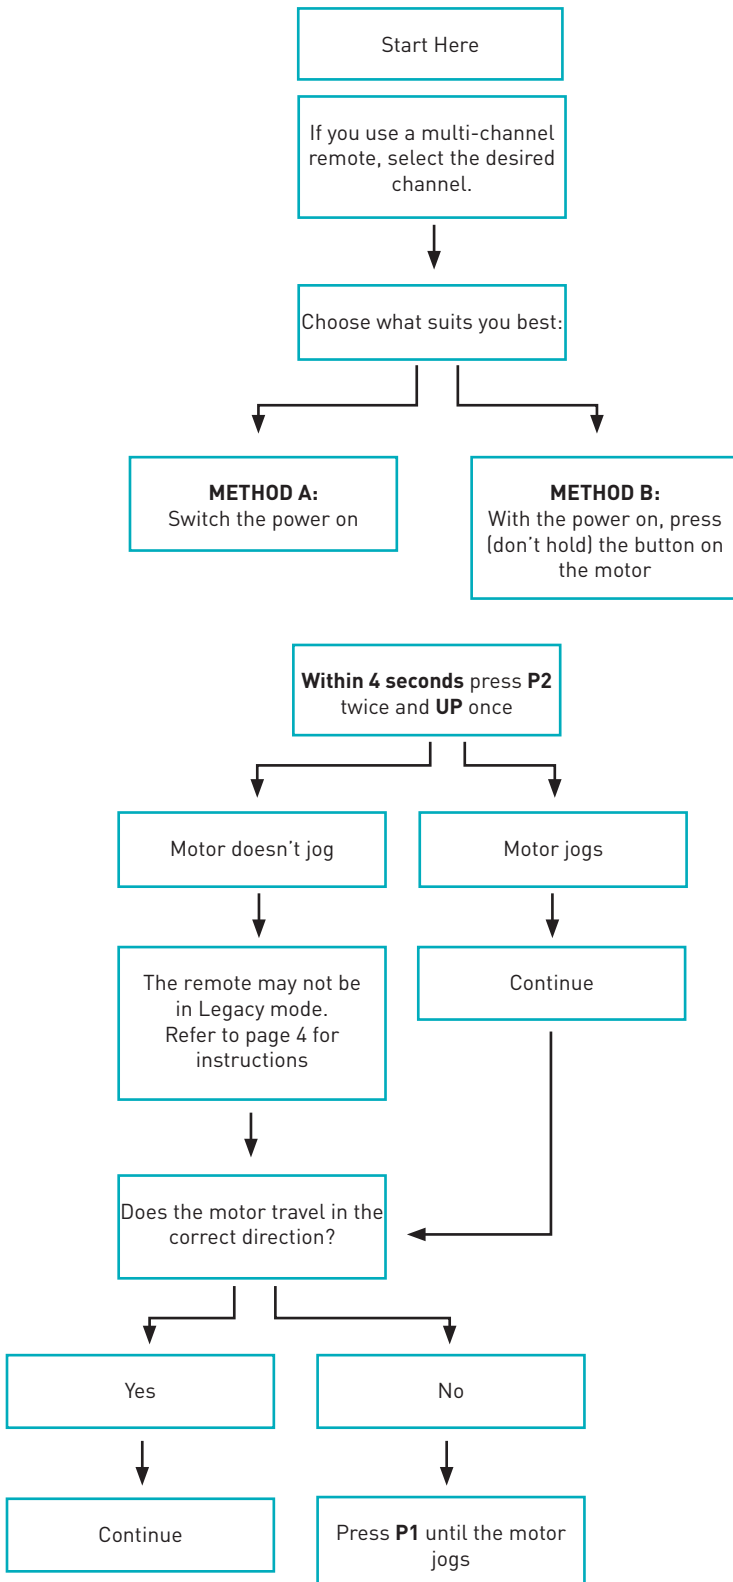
Start Here

If you use a multi-channel remote, select the desired channel.

Choose what suits you best:

**METHOD A:**
Switch the power on

**METHOD B:**
With the power on, press (don't hold) the button on the motor

**Within 4 seconds** press **P2** twice and **UP** once

Motor doesn't jog

Motor jogs

The remote may not be in Legacy mode. Refer to page 4 for instructions

Continue

Does the motor travel in the correct direction?

Yes

No

Continue

Press **P1** until the motor jogs